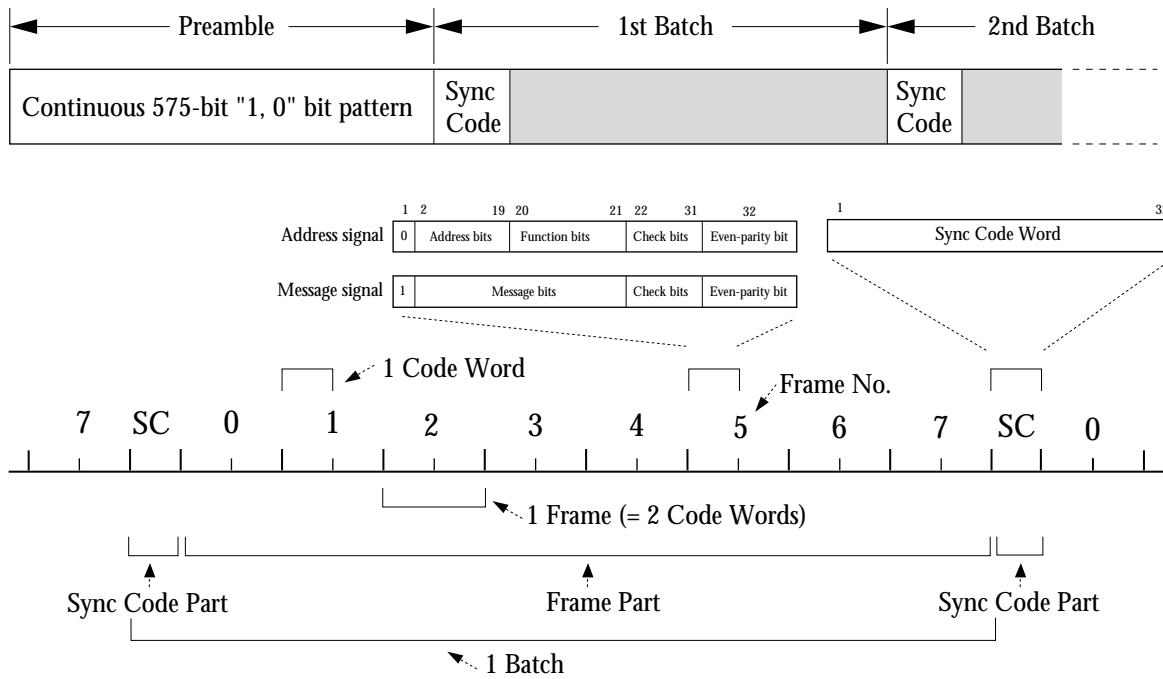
Preamble

1st Batch

2nd Batch

Continuous 575-bit "1, 0" bit pattern

Sync Code

Sync Code

1 2 19 20 21 22 31 32

Address signal

0

Address bits

Function bits

Check bits

Even-parity bit

1 3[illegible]

Sync Code Word

Message signal

1

Message bits

Check bits

Even-parity bit

1 Code Word

Frame No.

7 SC 0 1 2 3 4 5 6 7 SC 0

1 Frame (= 2 Code Words)

Sync Code Part

Frame Part

Sync Code Part

1 Batch